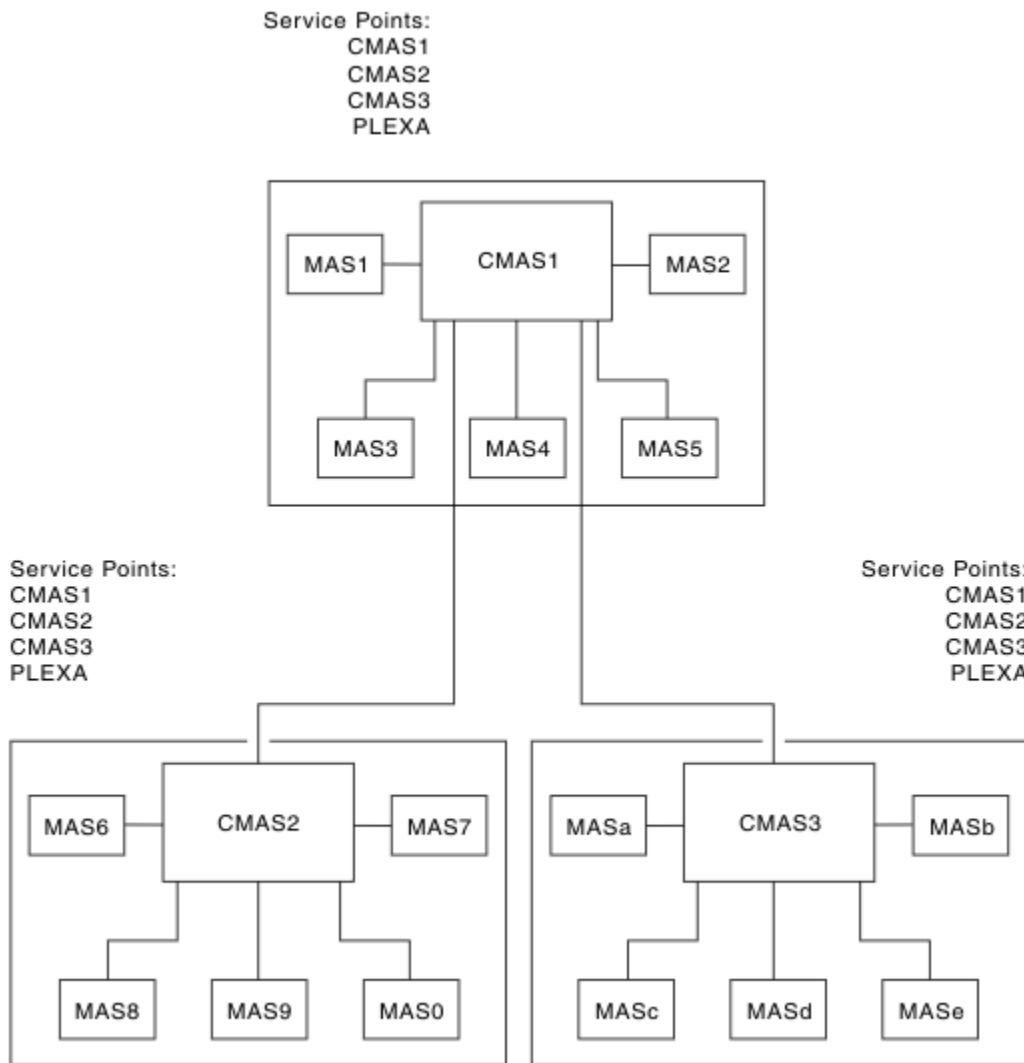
Service Points:
CMAS1
CMAS2
CMAS3
PLEXA

MAS1
CMAS1
MAS2
MAS3
MAS4
MAS5

Service Points:
CMAS1
CMAS2
CMAS3
PLEXA

Service Points:
CMAS1
CMAS2
CMAS3
PLEXA

MAS6
CMAS2
MAS7
MAS8
MAS9
MAS0

MASa
CMAS3
MASb
MASc
MASd
MASe